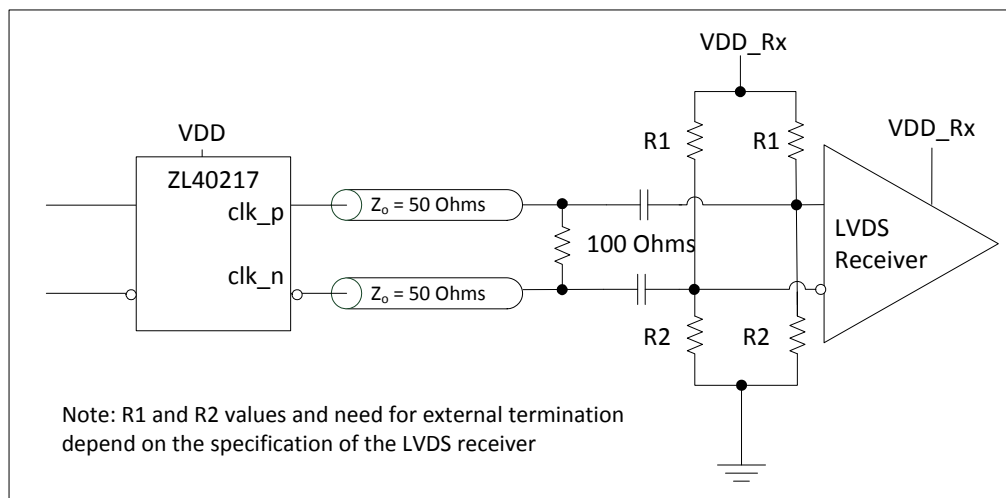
VDD_Rx

VDD

ZL40217

clk_p

clk_n

$Z_o$ = 50 Ohms

$Z_o$ = 50 Ohms

R1

R1

VDD_Rx

100 Ohms

LVDS Receiver

R2

R2

Note: R1 and R2 values and need for external termination depend on the specification of the LVDS receiver